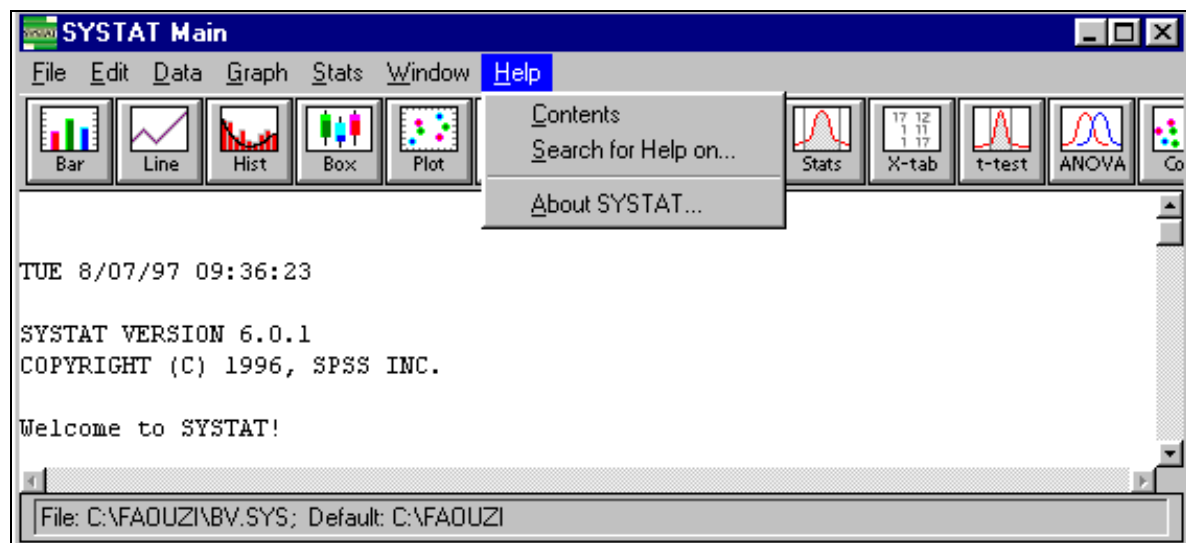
SYSTAT Main

File Edit Data Graph Stats Window Help

Bar Line Hist Box Plot

Contents
Search for Help on...
About SYSTAT...

Stats X-tab t-test ANOVA Co

TUE 8/07/97 09:36:23

SYSTAT VERSION 6.0.1
COPYRIGHT (C) 1996, SPSS INC.

Welcome to SYSTAT!

File: C:\FAOUZI\BV.SYS; Default: C:\FAOUZI